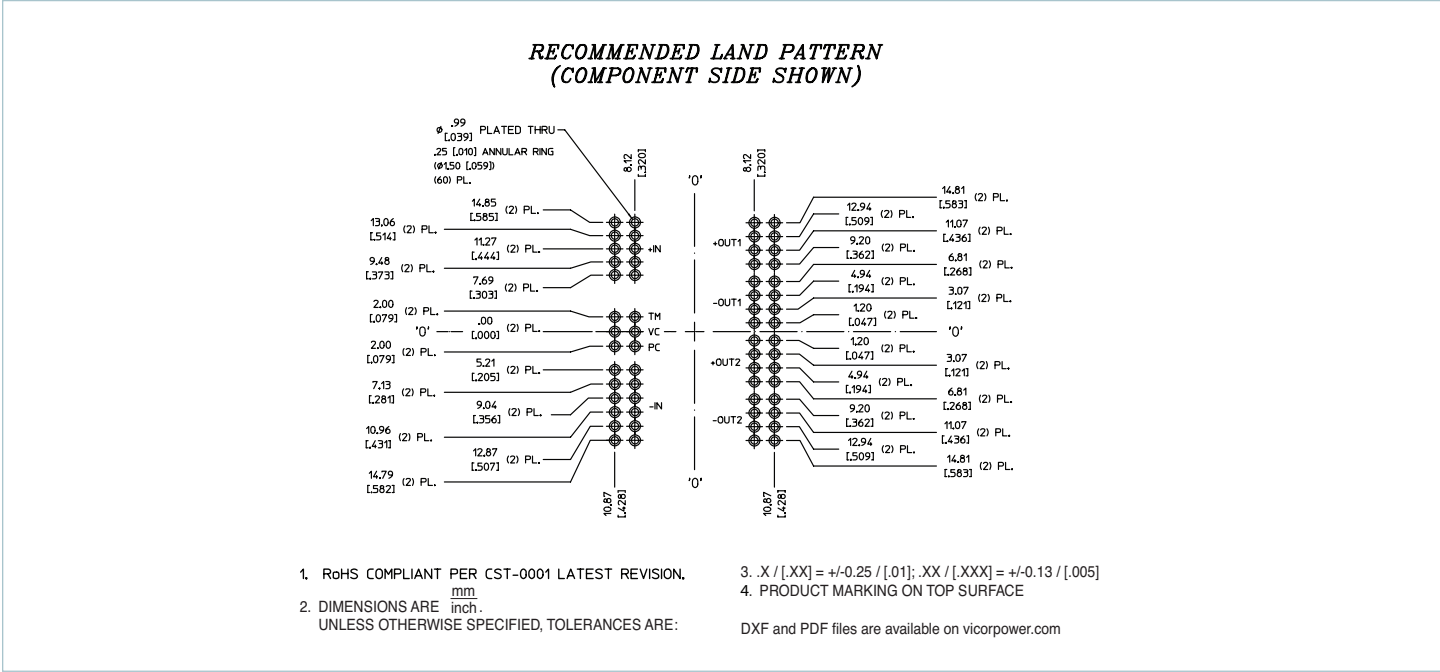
RECOMMENDED LAND PATTERN
(COMPONENT SIDE SHOWN)

ø .99 [.039] PLATED THRU
.25 [.010] ANNULAR RING
(ø1.50 [.059])
(60) PL.

8.12 [.320]

'0'

8.12 [.320]

14.85 [.585] (2) PL.
13.06 [.514] (2) PL.
11.27 [.444] (2) PL.
+IN
9.48 [.373] (2) PL.
7.69 [.303] (2) PL.
2.00 [.079] (2) PL.
TM
'0'
.00 [.000] (2) PL.
VC
2.00 [.079] (2) PL.
PC
5.21 [.205] (2) PL.
7.13 [.281] (2) PL.
9.04 [.356] (2) PL.
-IN
10.96 [.431] (2) PL.
12.87 [.507] (2) PL.
14.79 [.582] (2) PL.

10.87 [.428]

'0'

14.81 [.583] (2) PL.
12.94 [.509] (2) PL.
+OUT1
11.07 [.436] (2) PL.
9.20 [.362] (2) PL.
6.81 [.268] (2) PL.
4.94 [.194] (2) PL.
-OUT1
3.07 [.121] (2) PL.
1.20 [.047] (2) PL.
'0'
1.20 [.047] (2) PL.
+OUT2
3.07 [.121] (2) PL.
4.94 [.194] (2) PL.
6.81 [.268] (2) PL.
9.20 [.362] (2) PL.
-OUT2
11.07 [.436] (2) PL.
12.94 [.509] (2) PL.
14.81 [.583] (2) PL.

10.87 [.428]

1. RoHS COMPLIANT PER CST-0001 LATEST REVISION.
2. DIMENSIONS ARE $\frac{mm}{inch}$.
UNLESS OTHERWISE SPECIFIED, TOLERANCES ARE:
3. .X / [.XX] = +/-0.25 / [.01]; .XX / [.XXX] = +/-0.13 / [.005]
4. PRODUCT MARKING ON TOP SURFACE

DXF and PDF files are available on vicorpower.com